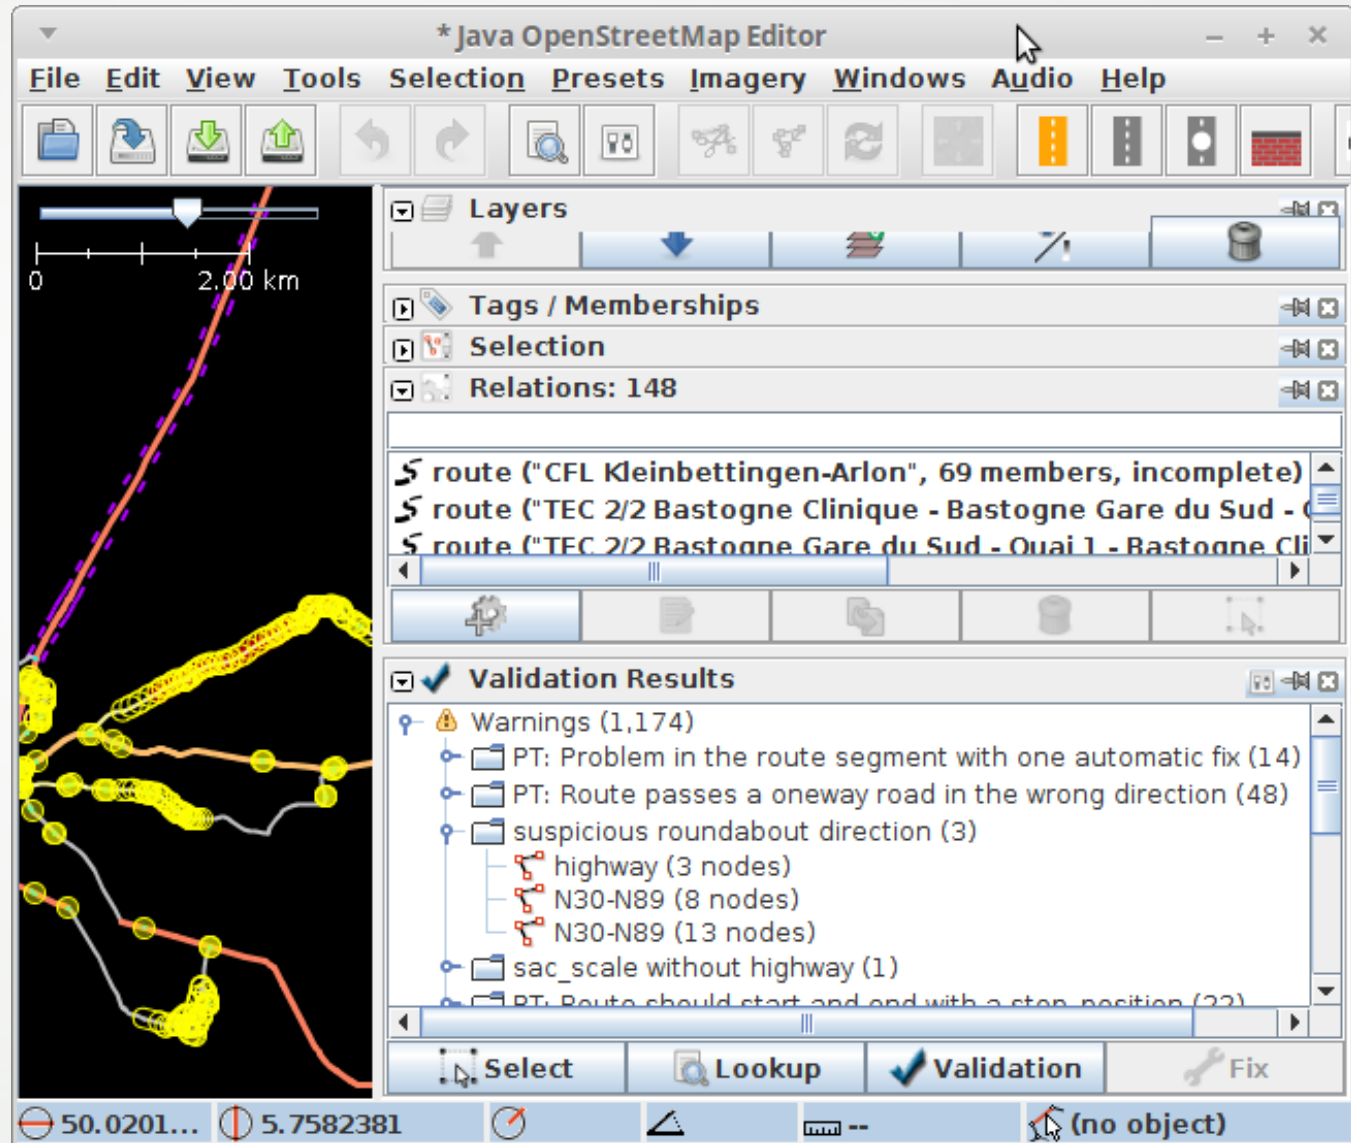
* Java OpenStreetMap Editor

File Edit View Tools Selection Presets Imagery Windows Audio Help

0 2.00 km

Layers

Tags / Memberships

Selection

Relations: 148

route ("CFL Kleinbettingen-Arlon", 69 members, incomplete)
route ("TEC 2/2 Bastogne Clinique - Bastogne Gare du Sud - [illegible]
route ("TEC 2/2 Bastogne Gare du Sud - Quai 1 - Bastogne Cli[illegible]

Validation Results

Warnings (1,174)
PT: Problem in the route segment with one automatic fix (14)
PT: Route passes a oneway road in the wrong direction (48)
suspicious roundabout direction (3)
highway (3 nodes)
N30-N89 (8 nodes)
N30-N89 (13 nodes)
sac_scale without highway (1)
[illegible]

Select Lookup Validation Fix

50.0201... 5.7582381 -- (no object)